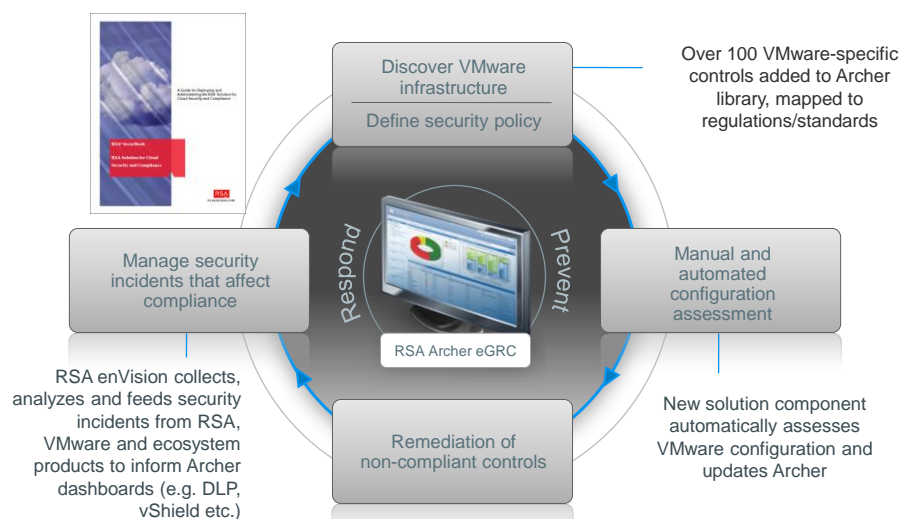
A Guide for Deploying and Administering the RSA Solution for Cloud Security and Compliance

RSA SecurBook

RSA Solution for Cloud Security and Compliance

RSA

Discover VMware infrastructure

Define security policy

Over 100 VMware-specific controls added to Archer library, mapped to regulations/standards

Manage security incidents that affect compliance

Respond

Prevent

Manual and automated configuration assessment

RSA Archer eGRC

RSA enVision collects, analyzes and feeds security incidents from RSA, VMware and ecosystem products to inform Archer dashboards (e.g. DLP, vShield etc.)

Remediation of non-compliant controls

New solution component automatically assesses VMware configuration and updates Archer